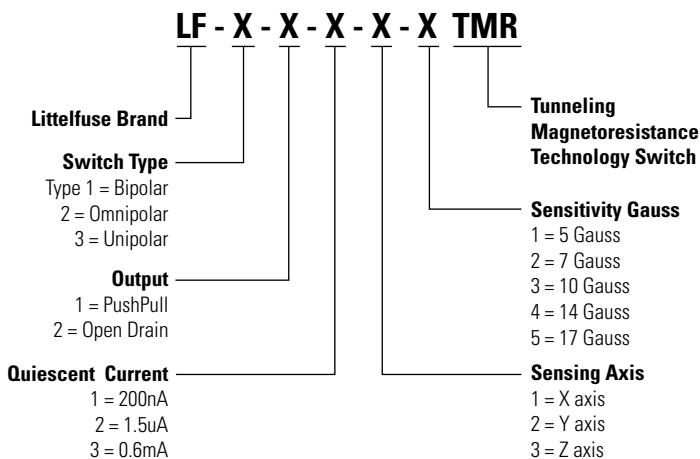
LF - X - X - X - X - X TMR

Littelfuse Brand

Switch Type
Type 1 = Bipolar
2 = Omnipolar
3 = Unipolar

Output
1 = PushPull
2 = Open Drain

Quiescent Current
1 = 200nA
2 = 1.5uA
3 = 0.6mA

Tunneling Magnetoresistance Technology Switch

Sensitivity Gauss
1 = 5 Gauss
2 = 7 Gauss
3 = 10 Gauss
4 = 14 Gauss
5 = 17 Gauss

Sensing Axis
1 = X axis
2 = Y axis
3 = Z axis